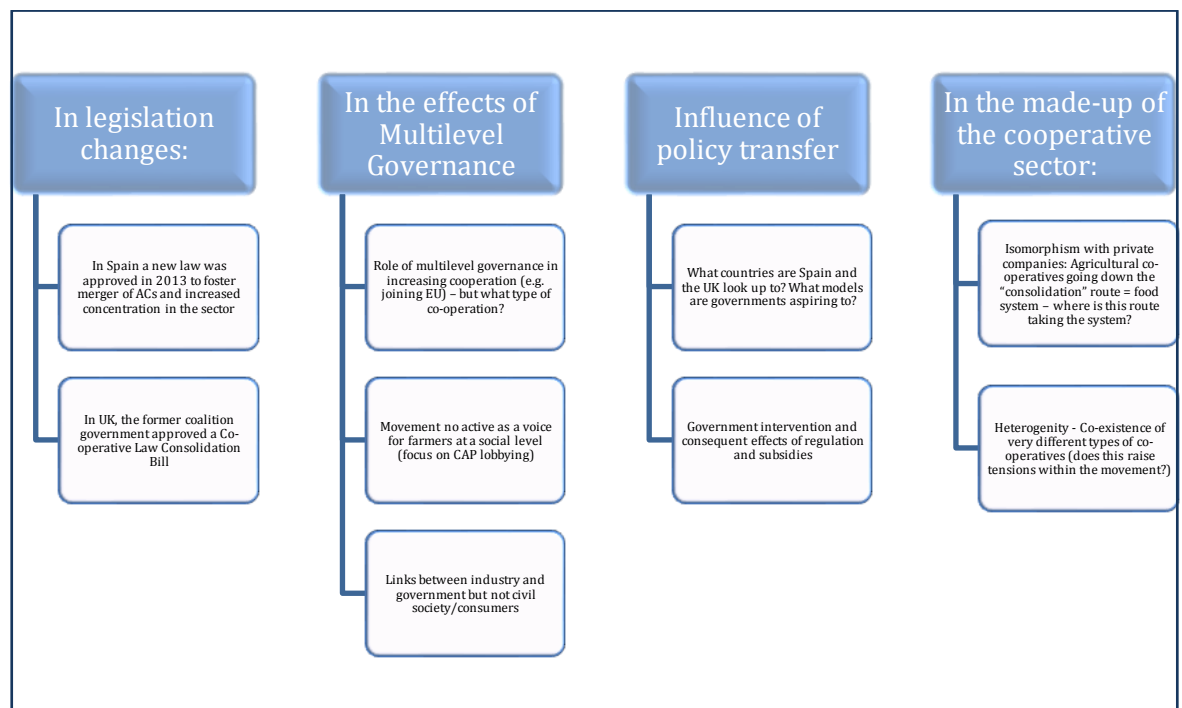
In legislation changes:

In Spain a new law was approved in 2013 to foster merger of ACs and increased concentration in the sector

In UK, the former coalition government approved a Co-operative Law Consolidation Bill

In the effects of Multilevel Governance

Role of multilevel governance in increasing cooperation (e.g. joining EU) – but what type of co-operation?

Movement no active as a voice for farmers at a social level (focus on CAP lobbying)

Links between industry and government but not civil society/consumers

Influence of policy transfer

What countries are Spain and the UK look up to? What models are governments aspiring to?

Government intervention and consequent effects of regulation and subsidies

In the made-up of the cooperative sector:

Isomorphism with private companies: Agricultural co-operatives going down the "consolidation" route = food system – where is this route taking the system?

Heterogenity - Co-existence of very different types of co-operatives (does this raise tensions within the movement?)